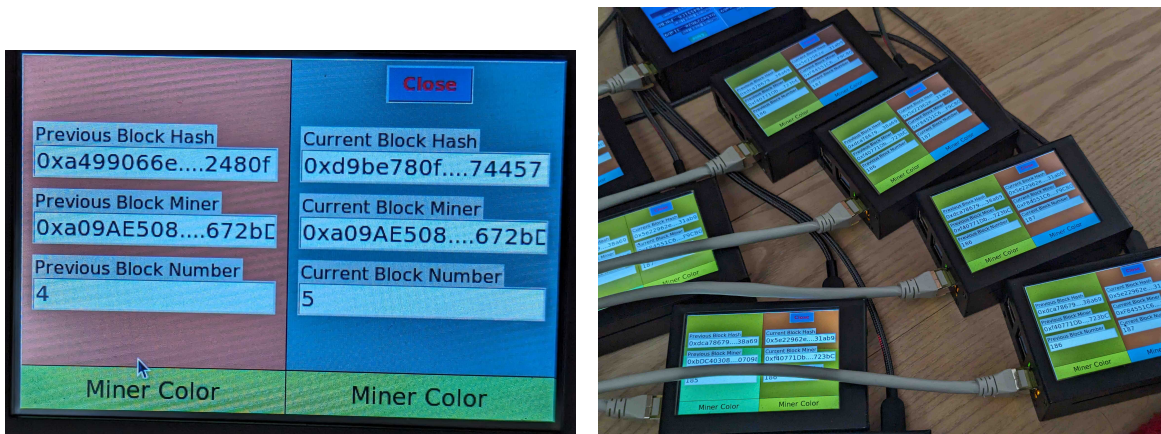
Close

Previous Block Hash
0xa499066e....2480f

Previous Block Miner
0xa09AE508....672bD

Previous Block Number
4

Miner Color

Current Block Hash
0xd9be780f....74457

Current Block Miner
0xa09AE508....672bD

Current Block Number
5

Miner Color

Miner Color

Miner Color

Miner Color

Miner Color

Previous Block Hash
0xdca78679...38a69
Previous Block Miner
0xbDC40308....0709
185
Miner Color

Current Block Hash
0x5e22962e...31ab9
Current Block Miner
0xf8077101b....723bC
186
Miner Color

Previous Block Hash
0x5e22962e...38a69
0xf807710...723bC
Previous Block Number
186
Miner Color